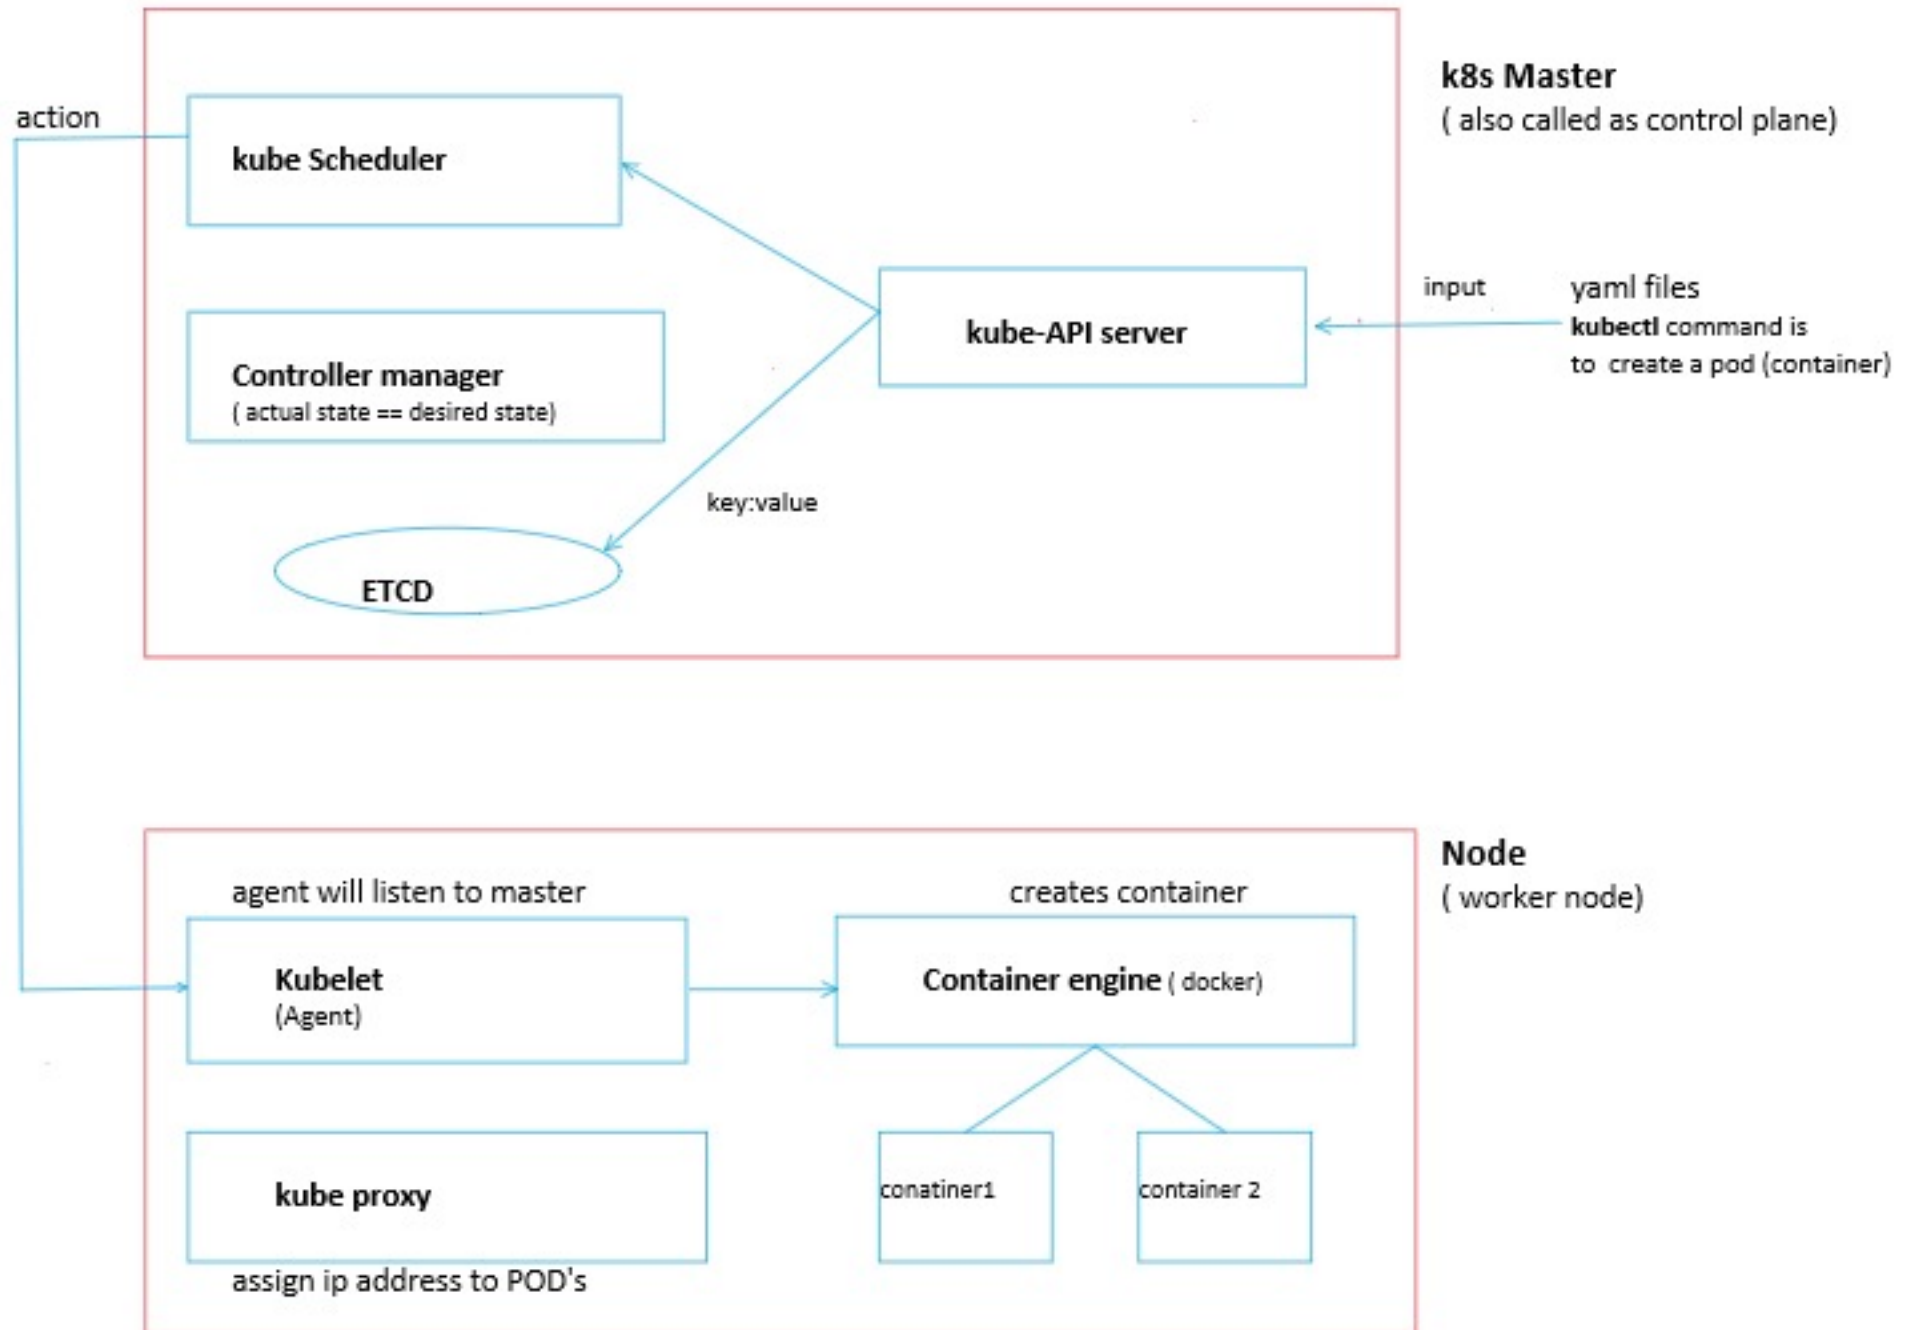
k8s Master
( also called as control plane)

action

kube Scheduler

kube-API server

input

yaml files
kubectl command is to create a pod (container)

Controller manager
( actual state == desired state)

key:value

ETCD

Node
( worker node)

agent will listen to master

Kubelet
(Agent)

creates container

Container engine ( docker)

kube proxy

conatiner1

container 2

assign ip address to POD's